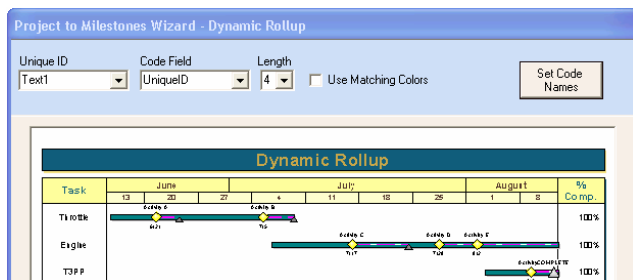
Project to Milestones Wizard - Dynamic Rollup

Unique ID
Text1

Code Field
UniqueID

Length
4

Use Matching Colors

Set Code Names

Dynamic Rollup

| Task | June | | | July | | | | August | | % Comp. |
|---|---|---|---|---|---|---|---|---|---|---|
| | 13 | 20 | 27 | 4 | 11 | 18 | 25 | 1 | 8 | |
| Throttle | Activity A | | | Activity B | | | | | | 100% |
| Engine | | | | | Activity C | | Activity D | Activity E | | 100% |
| T3PP | | | | | | | | | Activity COMPLETE | 100% |